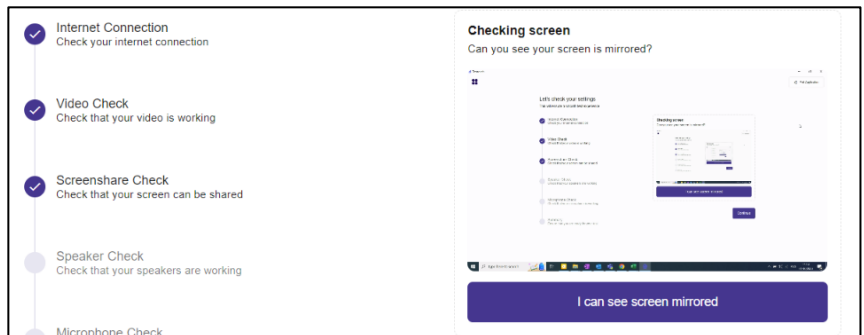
Internet Connection
Check your internet connection

Video Check
Check that your video is working

Screenshare Check
Check that your screen can be shared

Speaker Check
Check that your speakers are working

Microphone Check

Checking screen
Can you see your screen is mirrored?

Let's check your settings

Checking screen

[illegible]

I can see screen mirrored